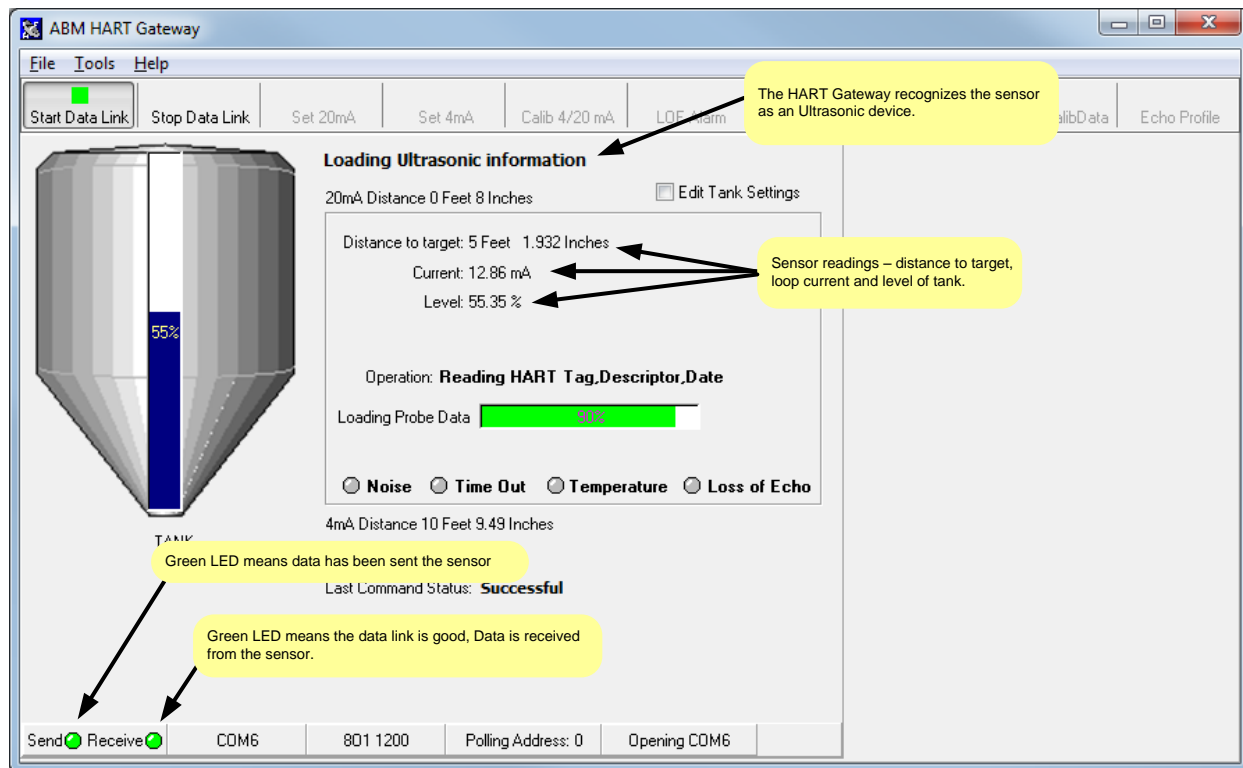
ABM HART Gateway

File Tools Help

Start Data Link | Stop Data Link | Set 20mA | Set 4mA | Calib 4/20 mA | LOE Alarm | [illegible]alibData | Echo Profile

The HART Gateway recognizes the sensor as an Ultrasonic device.

Loading Ultrasonic information

20mA Distance 0 Feet 8 Inches

Edit Tank Settings

Distance to target: 5 Feet 1.932 Inches

Current: 12.86 mA

Level: 55.35 %

Sensor readings – distance to target, loop current and level of tank.

55%

Operation: Reading HART Tag,Descriptor,Date

Loading Probe Data 90%

Noise Time Out Temperature Loss of Echo

4mA Distance 10 Feet 9.49 Inches

TANK

Green LED means data has been sent the sensor

Last Command Status: Successful

Green LED means the data link is good, Data is received from the sensor.

Send Receive | COM6 | 801 1200 | Polling Address: 0 | Opening COM6